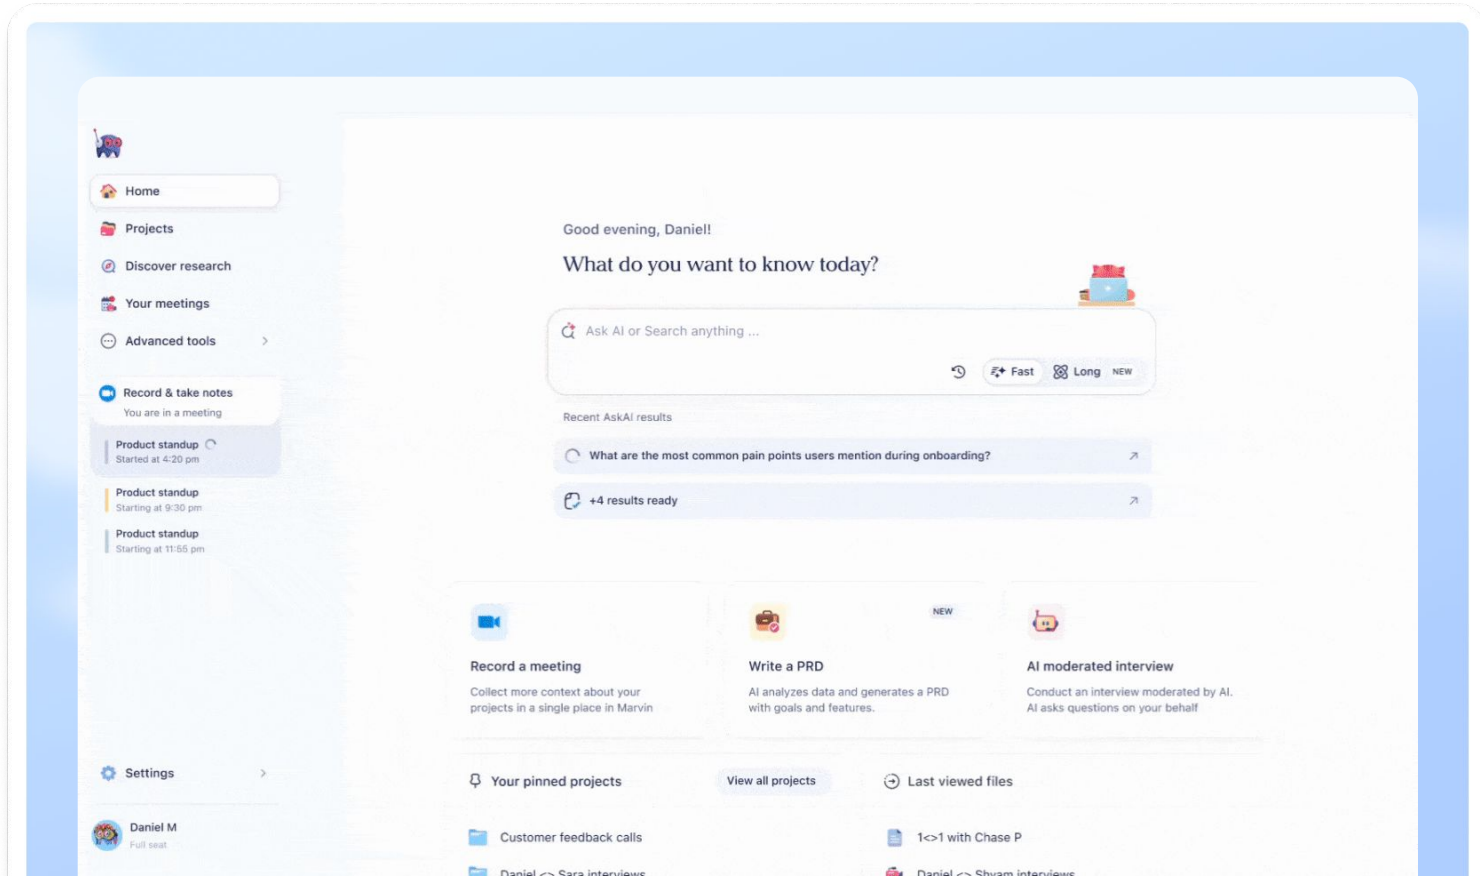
Home

Projects

Discover research

Your meetings

Advanced tools

Record & take notes
You are in a meeting

Product standup
Started at 4:20 pm

Product standup
Starting at 9:30 pm

Product standup
Starting at 11:55 pm

Settings

Daniel M
Full seat

Good evening, Daniel!

What do you want to know today?

Ask AI or Search anything ...

Fast Long NEW

Recent AskAI results

What are the most common pain points users mention during onboarding?

+4 results ready

Record a meeting
Collect more context about your projects in a single place in Marvin

NEW
Write a PRD
AI analyzes data and generates a PRD with goals and features.

AI moderated interview
Conduct an interview moderated by AI. AI asks questions on your behalf

Your pinned projects

View all projects

Last viewed files

Customer feedback calls

1<>1 with Chase P

Daniel <> Sara interviews

Daniel <> Shyam interviews